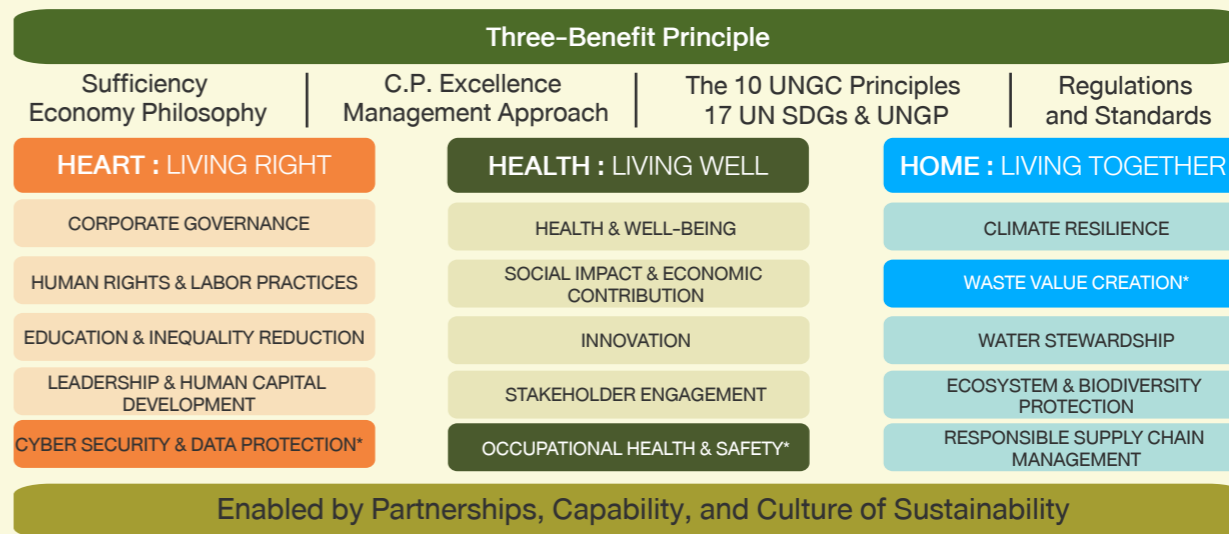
Three-Benefit Principle

Sufficiency Economy Philosophy | C.P. Excellence Management Approach | The 10 UNGC Principles 17 UN SDGs & UNGP | Regulations and Standards

HEART : LIVING RIGHT

CORPORATE GOVERNANCE

HUMAN RIGHTS & LABOR PRACTICES

EDUCATION & INEQUALITY REDUCTION

LEADERSHIP & HUMAN CAPITAL DEVELOPMENT

CYBER SECURITY & DATA PROTECTION*

HEALTH : LIVING WELL

HEALTH & WELL-BEING

SOCIAL IMPACT & ECONOMIC CONTRIBUTION

INNOVATION

STAKEHOLDER ENGAGEMENT

OCCUPATIONAL HEALTH & SAFETY*

HOME : LIVING TOGETHER

CLIMATE RESILIENCE

WASTE VALUE CREATION*

WATER STEWARDSHIP

ECOSYSTEM & BIODIVERSITY PROTECTION

RESPONSIBLE SUPPLY CHAIN MANAGEMENT

Enabled by Partnerships, Capability, and Culture of Sustainability